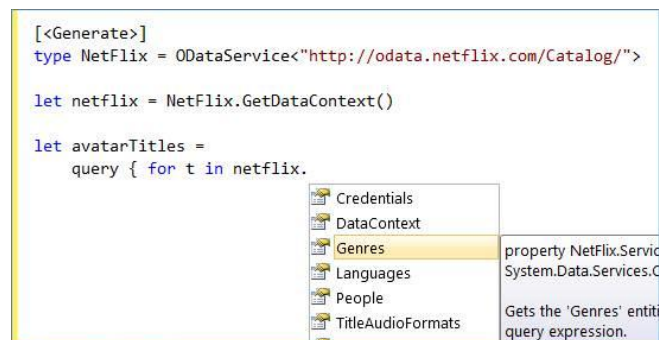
[<Generate>]
type NetFlix = ODataService<"http://odata.netflix.com/Catalog/">

let netflix = NetFlix.GetDataContext()

let avatarTitles =
    query { for t in netflix.

Credentials
DataContext
Genres
Languages
People
TitleAudioFormats

property NetFlix.Servic
System.Data.Services.C

Gets the 'Genres' entiti
query expression.